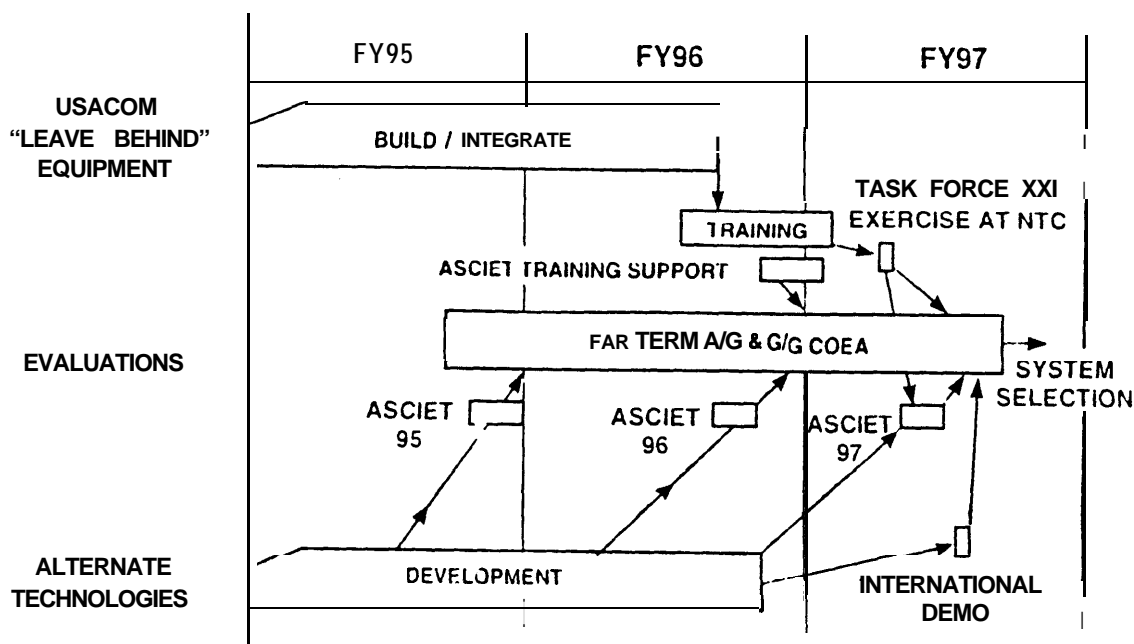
FY95

FY96

FY97

USACOM "LEAVE BEHIND" EQUIPMENT

BUILD / INTEGRATE

TASK FORCE XXI EXERCISE AT NTC

TRAINING

ASCIET TRAINING SUPPORT

EVALUATIONS

FAR TERM A/G & G/G COEA

SYSTEM SELECTION

ASCIET 95

ASCIET 96

ASCIET 97

ALTERNATE TECHNOLOGIES

DEVELOPMENT

INTERNATIONAL DEMO